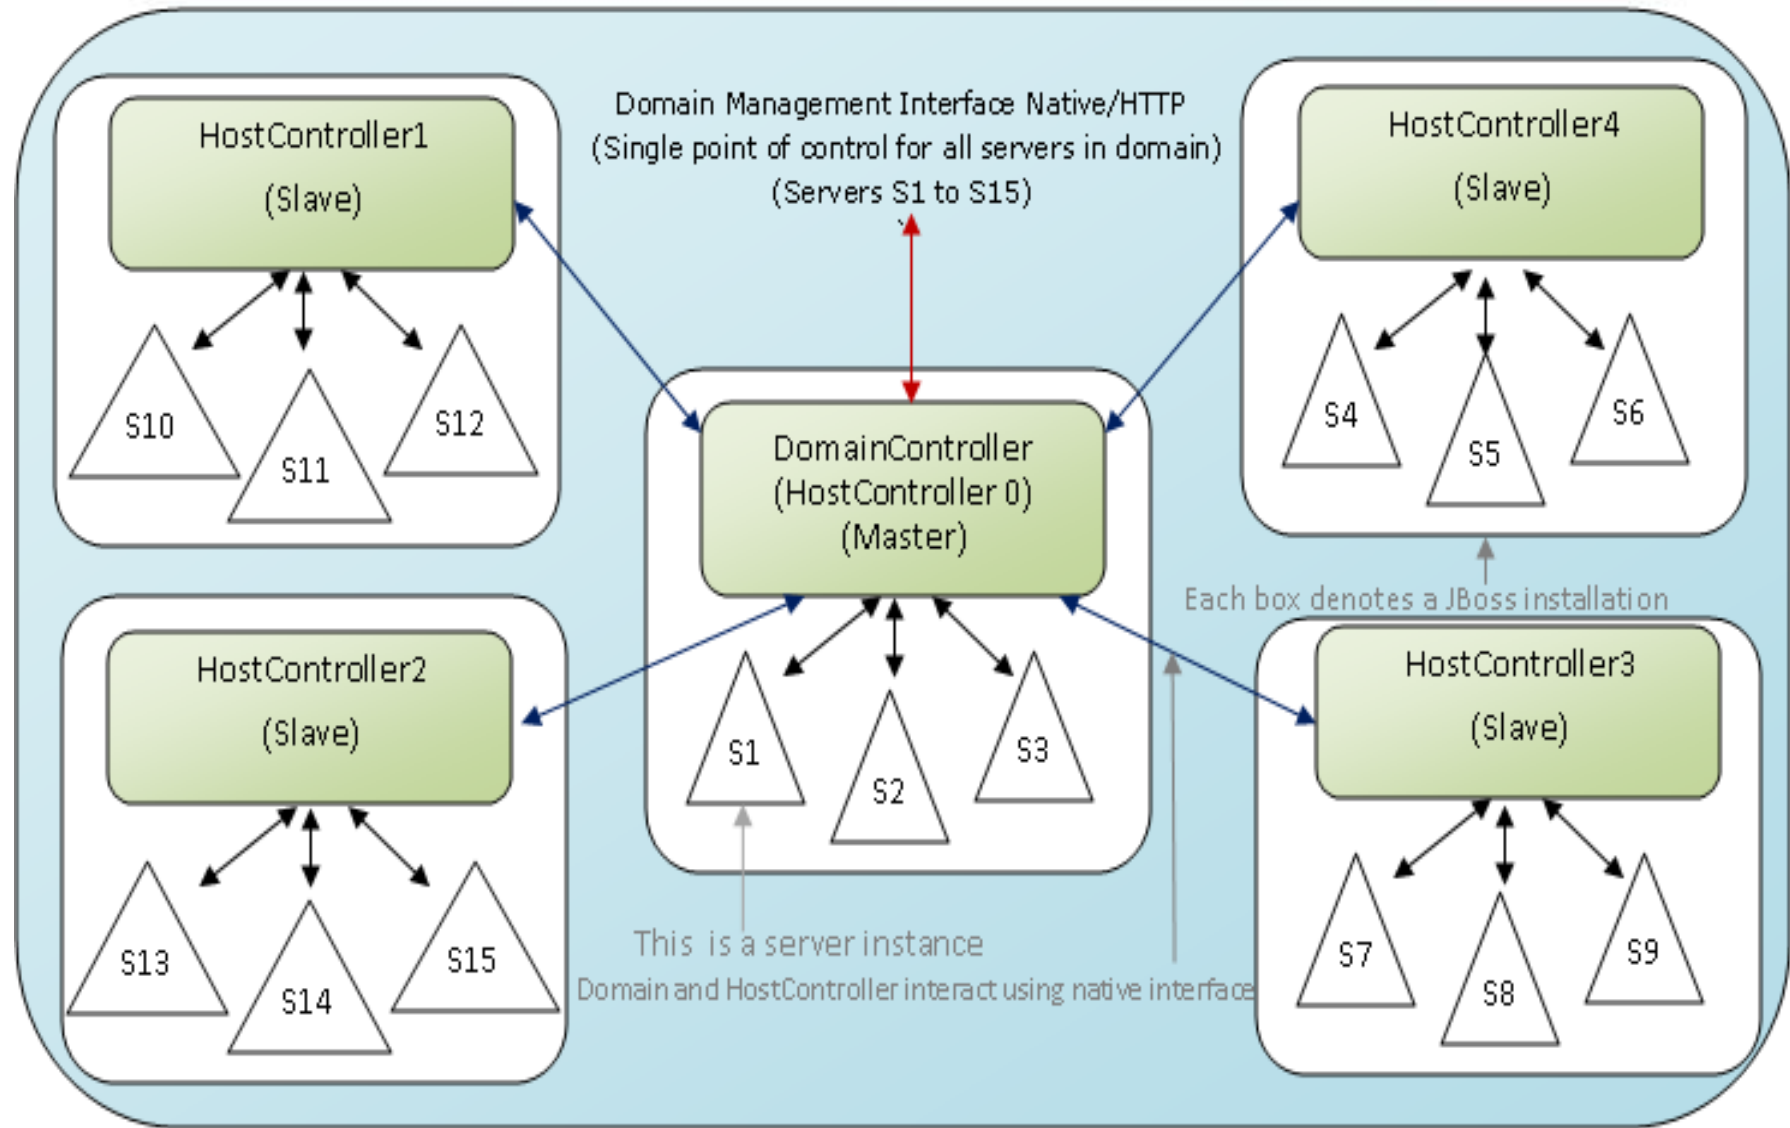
Domain Management Interface Native/HTTP
(Single point of control for all servers in domain)
(Servers S1 to S15)

HostController1
(Slave)

S10
S11
S12

HostController4
(Slave)

S4
S5
S6

DomainController
(HostController 0)
(Master)

S1
S2
S3

Each box denotes a JBoss installation

HostController2
(Slave)

S13
S14
S15

HostController3
(Slave)

S7
S8
S9

This is a server instance

Domain and HostController interact using native interface